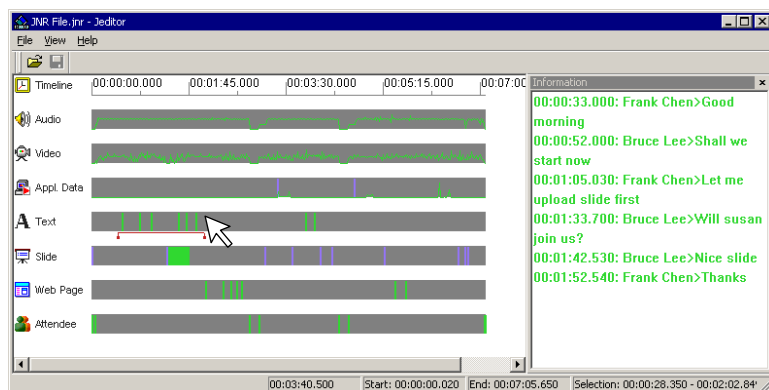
JNR File.jnr - Jeditor

File View Help

Timeline 00:00:00.000 00:01:45.000 00:03:30.000 00:05:15.000 00:07:00

Audio

Video

Appl. Data

Text

Slide

Web Page

Attendee

Information

00:00:33.000: Frank Chen>Good morning
00:00:52.000: Bruce Lee>Shall we start now
00:01:05.030: Frank Chen>Let me upload slide first
00:01:33.700: Bruce Lee>Will susan join us?
00:01:42.530: Bruce Lee>Nice slide
00:01:52.540: Frank Chen>Thanks

00:03:40.500 Start: 00:00:00.020 End: 00:07:05.650 Selection: 00:00:28.350 - 00:02:02.84